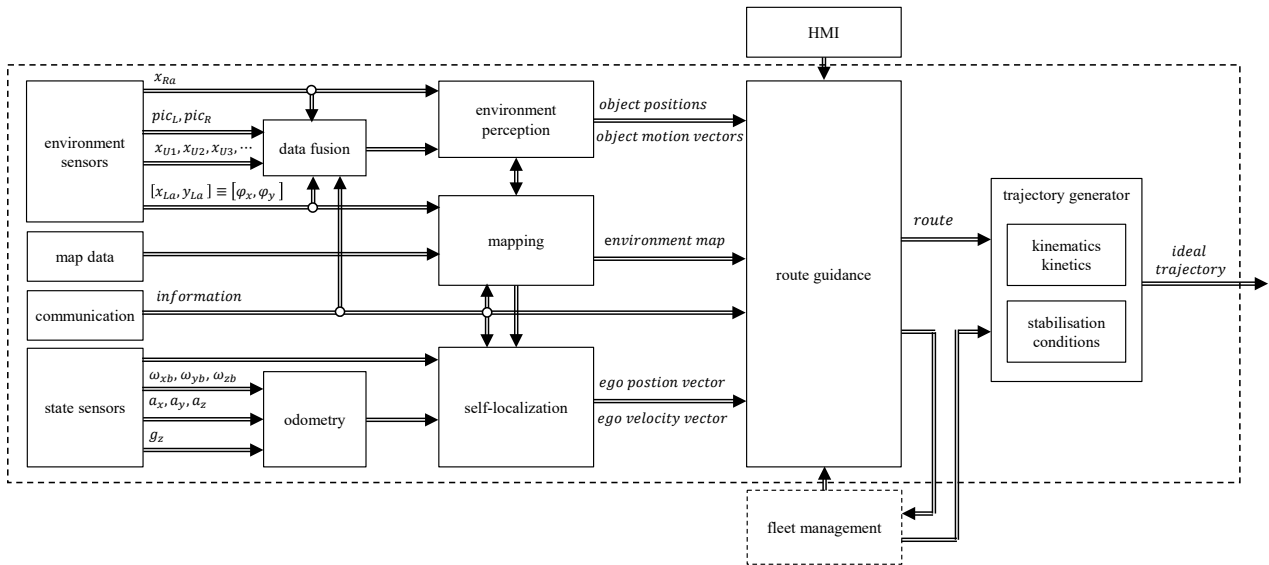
HMI

environment sensors

$x_{Ra}$

$pic_L, pic_R$

$x_{U1}, x_{U2}, x_{U3}, \cdots$

$[x_{La}, y_{La}] \equiv [\varphi_x, \varphi_y]$

data fusion

environment perception

object positions

object motion vectors

mapping

environment map

map data

communication

information

route guidance

route

trajectory generator

kinematics kinetics

stabilisation conditions

ideal trajectory

state sensors

$\omega_{xb}, \omega_{yb}, \omega_{zb}$

$a_x, a_y, a_z$

$g_z$

odometry

self-localization

ego postion vector

ego velocity vector

fleet management